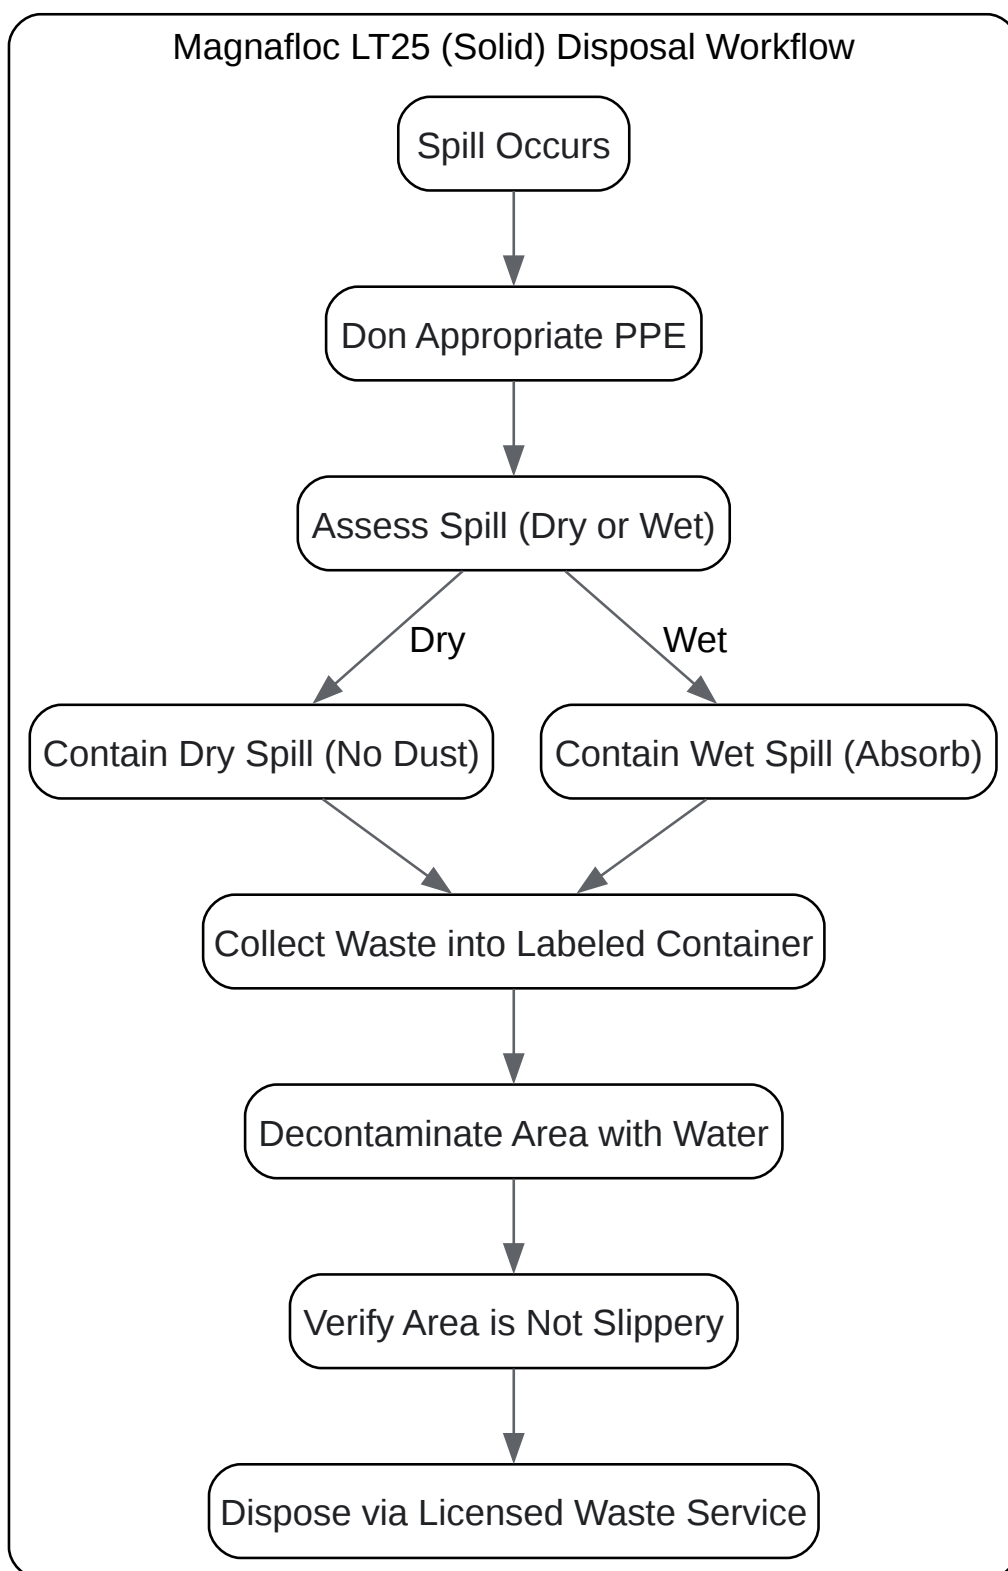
Magnafloc LT25 (Solid) Disposal Workflow

Spill Occurs

Don Appropriate PPE

Assess Spill (Dry or Wet)

Dry

Wet

Contain Dry Spill (No Dust)

Contain Wet Spill (Absorb)

Collect Waste into Labeled Container

Decontaminate Area with Water

Verify Area is Not Slippery

Dispose via Licensed Waste Service